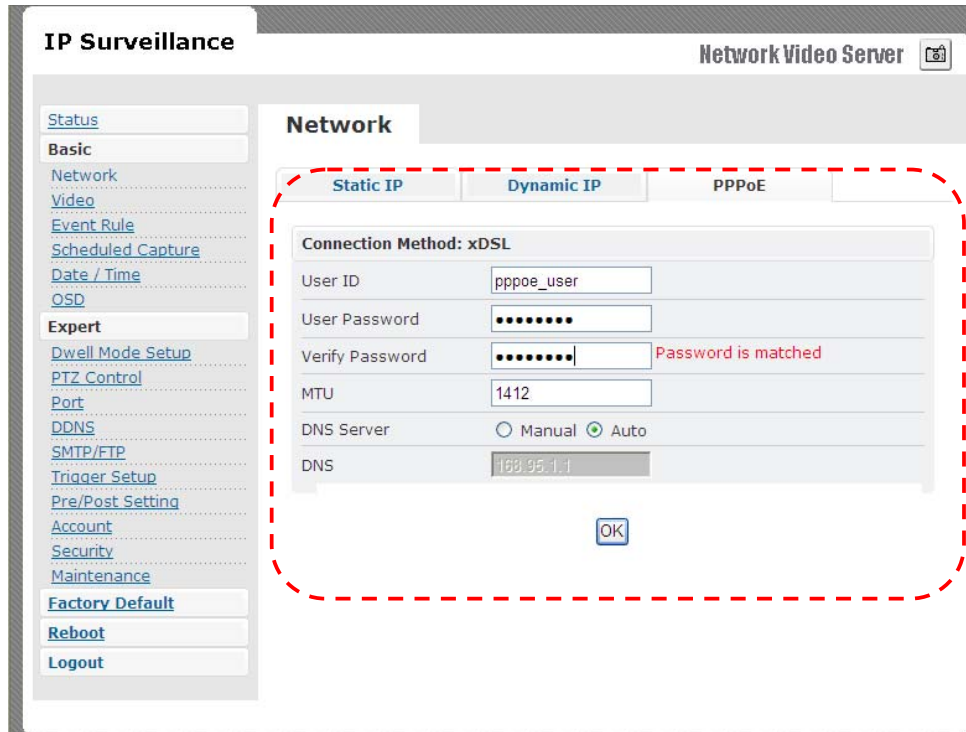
IP Surveillance

Network Video Server

Status
Basic
Network
Video
Event Rule
Scheduled Capture
Date / Time
OSD
Expert
Dwell Mode Setup
PTZ Control
Port
DDNS
SMTP/FTP
Trigger Setup
Pre/Post Setting
Account
Security
Maintenance
Factory Default
Reboot
Logout

Network

Static IP | Dynamic IP | PPPoE

Connection Method: xDSL

| User ID | pppoe_user |
|---|---|
| User Password | •••••••• |
| Verify Password | •••••••• Password is matched |
| MTU | 1412 |
| DNS Server | Manual Auto |
| DNS | 168.95.1.1 |

OK